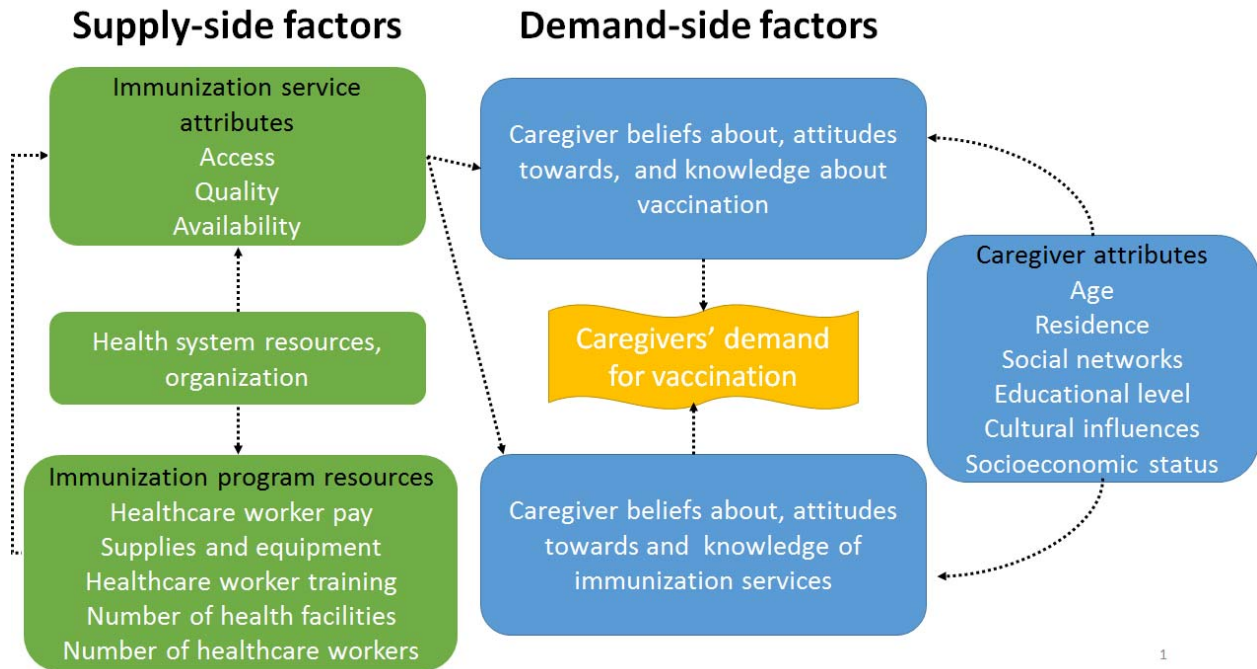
Supply-side factors

Demand-side factors

Immunization service attributes
Access
Quality
Availability

Caregiver beliefs about, attitudes towards, and knowledge about vaccination

Caregiver attributes
Age
Residence
Social networks
Educational level
Cultural influences
Socioeconomic status

Health system resources, organization

Caregivers' demand for vaccination

Immunization program resources
Healthcare worker pay
Supplies and equipment
Healthcare worker training
Number of health facilities
Number of healthcare workers

Caregiver beliefs about, attitudes towards and knowledge of immunization services

1